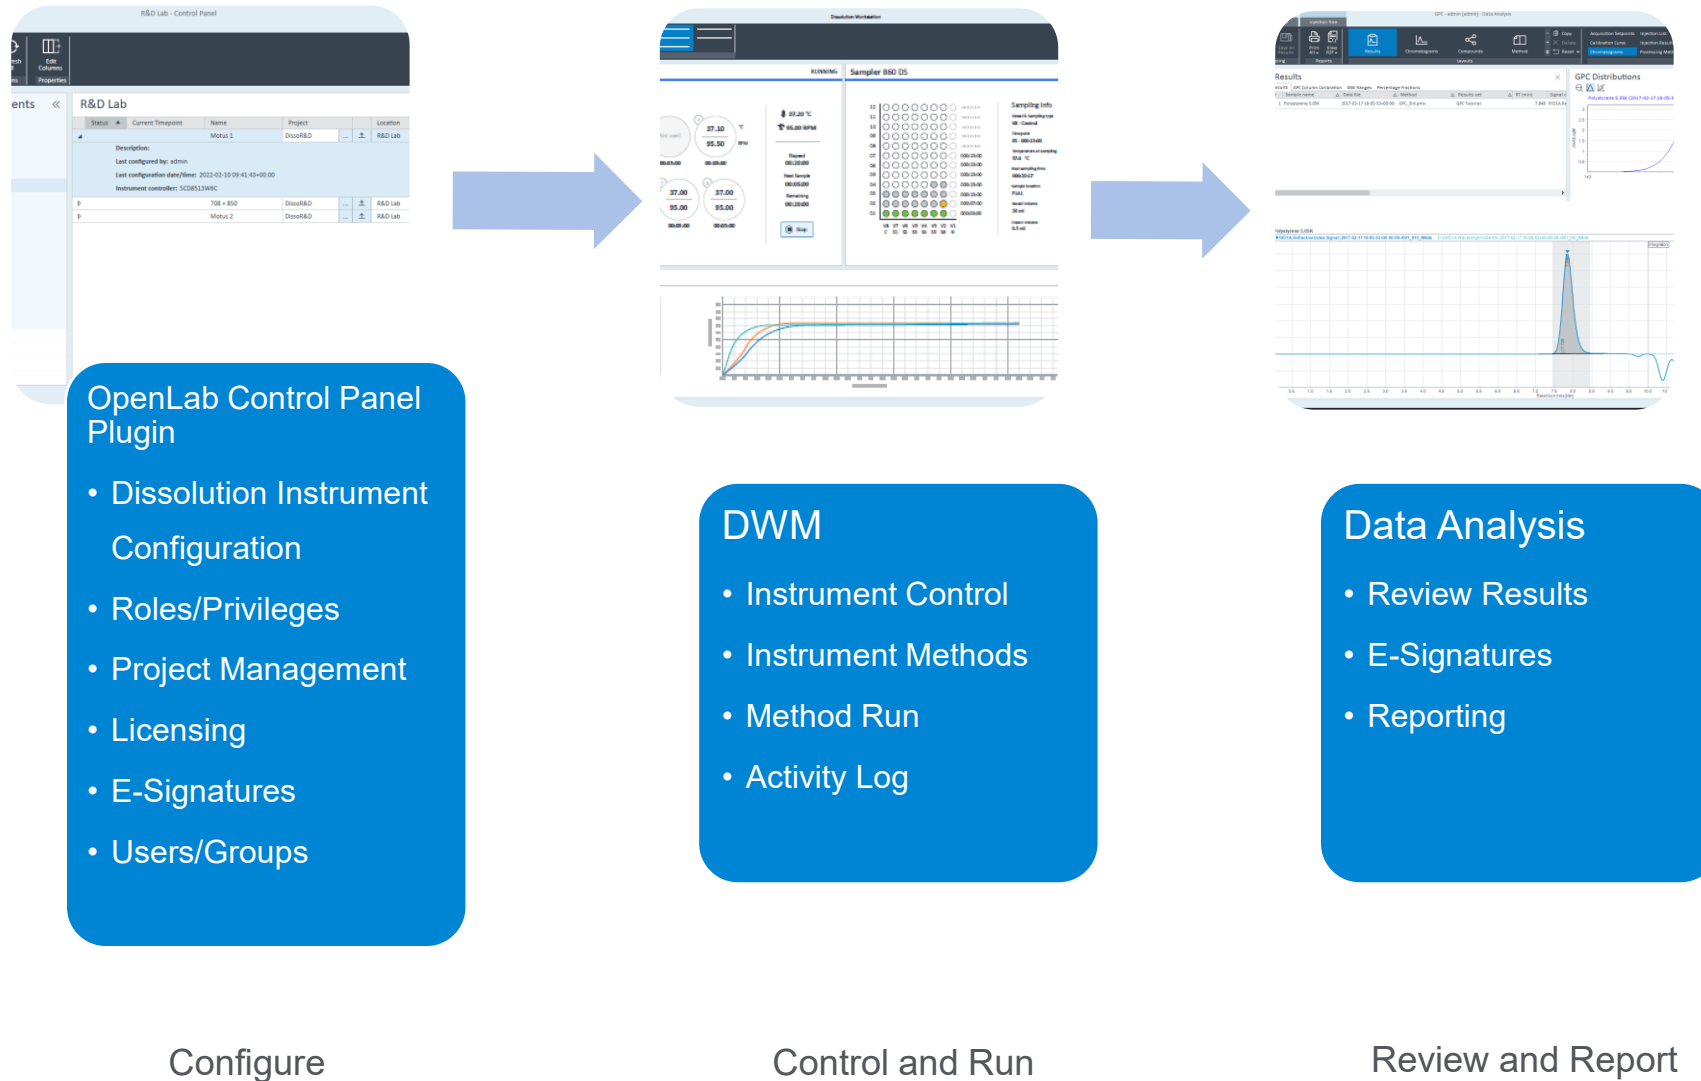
R&D Lab - Control Panel

Edit Columns

Properties

R&D Lab

| Status | Current Timepoint | Name | Project | Location |
|---|---|---|---|---|
| | | Motus 1 | DissoR&D | R&D Lab |
| | | 708 + 850 | DissoR&D | R&D Lab |
| | | Motus 2 | DissoR&D | R&D Lab |

Description:
Last configured by: admin
Last configuration date/time: 2022-02-10 09:41:45+00:00
Instrument controller: 5CD8515W6C

Dissolution Workstation

RUNNING

Sampler 860 DS

Sampling Info

37.10

95.50

37.00

95.00

37.00

95.00

37.20 °C

95.00 RPM

Stop

Results

GPC Distributions

Polystyrene 5.00K

OpenLab Control Panel Plugin

• Dissolution Instrument Configuration

• Roles/Privileges

• Project Management

• Licensing

• E-Signatures

• Users/Groups

DWM

• Instrument Control

• Instrument Methods

• Method Run

• Activity Log

Data Analysis

• Review Results

• E-Signatures

• Reporting

Configure

Control and Run

Review and Report